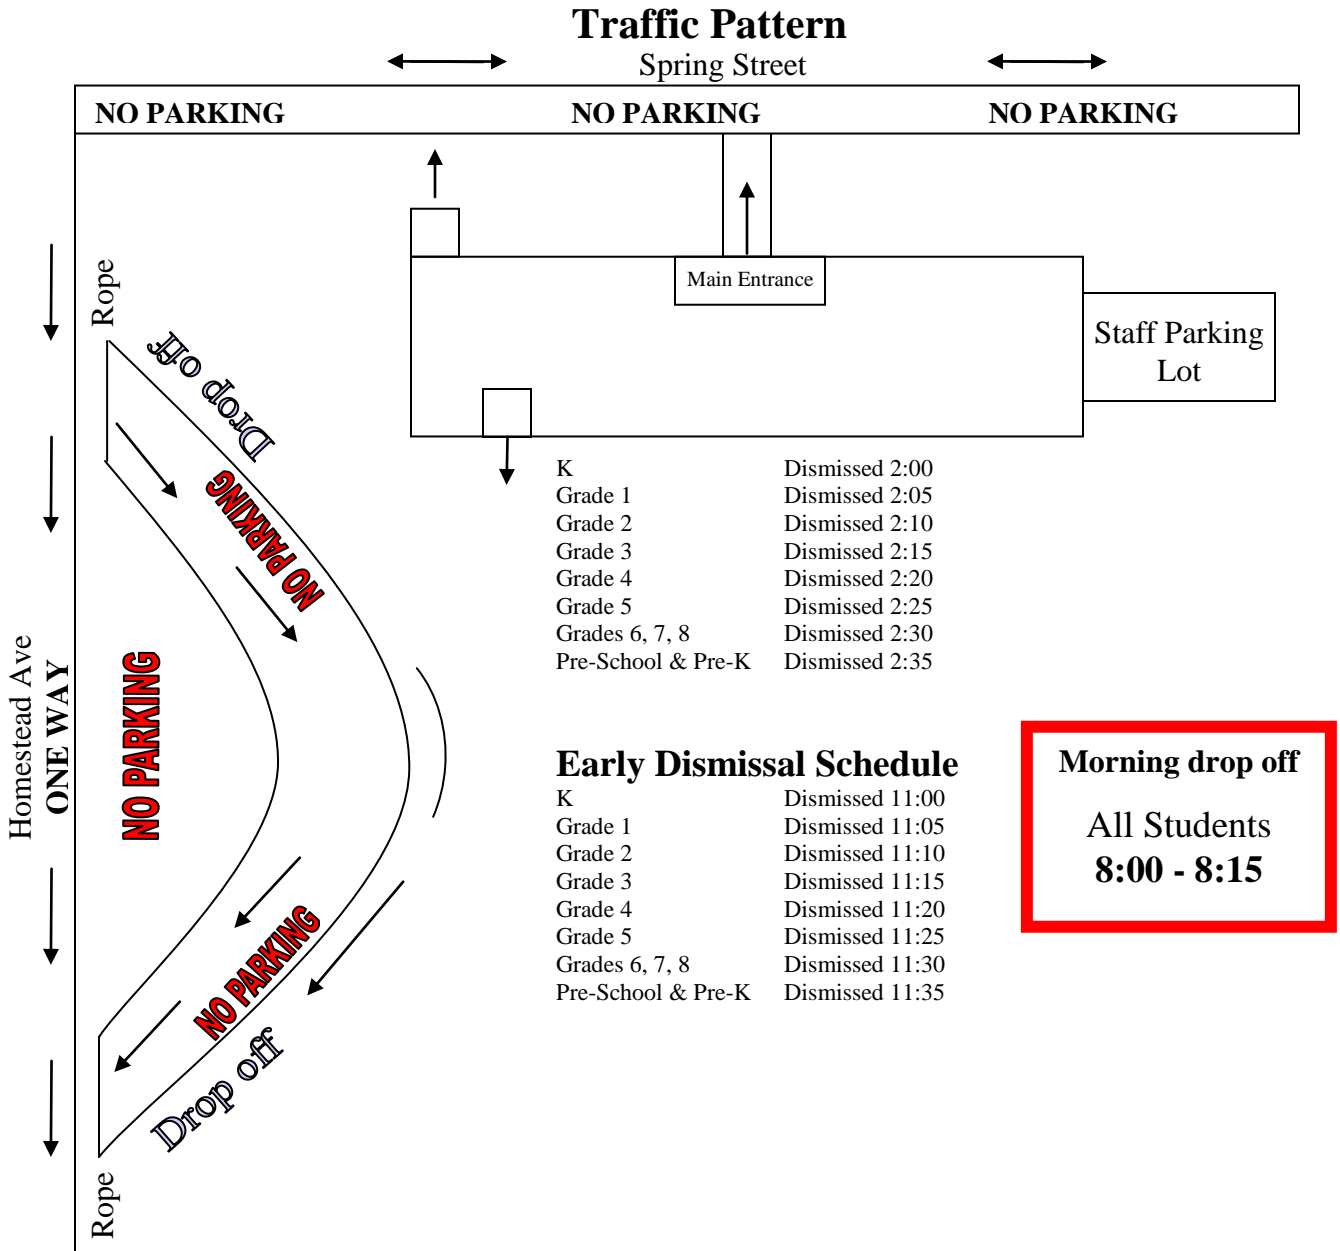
Traffic Pattern

Spring Street

NO PARKING NO PARKING NO PARKING

Main Entrance

Staff Parking Lot

Rope

Drop off

NO PARKING

Homestead Ave
ONE WAY

NO PARKING

NO PARKING

Drop off

Rope

| | |
|---|---|
| K | Dismissed 2:00 |
| Grade 1 | Dismissed 2:05 |
| Grade 2 | Dismissed 2:10 |
| Grade 3 | Dismissed 2:15 |
| Grade 4 | Dismissed 2:20 |
| Grade 5 | Dismissed 2:25 |
| Grades 6, 7, 8 | Dismissed 2:30 |
| Pre-School & Pre-K | Dismissed 2:35 |

Early Dismissal Schedule

| | |
|---|---|
| K | Dismissed 11:00 |
| Grade 1 | Dismissed 11:05 |
| Grade 2 | Dismissed 11:10 |
| Grade 3 | Dismissed 11:15 |
| Grade 4 | Dismissed 11:20 |
| Grade 5 | Dismissed 11:25 |
| Grades 6, 7, 8 | Dismissed 11:30 |
| Pre-School & Pre-K | Dismissed 11:35 |

Morning drop off

All Students
8:00 - 8:15